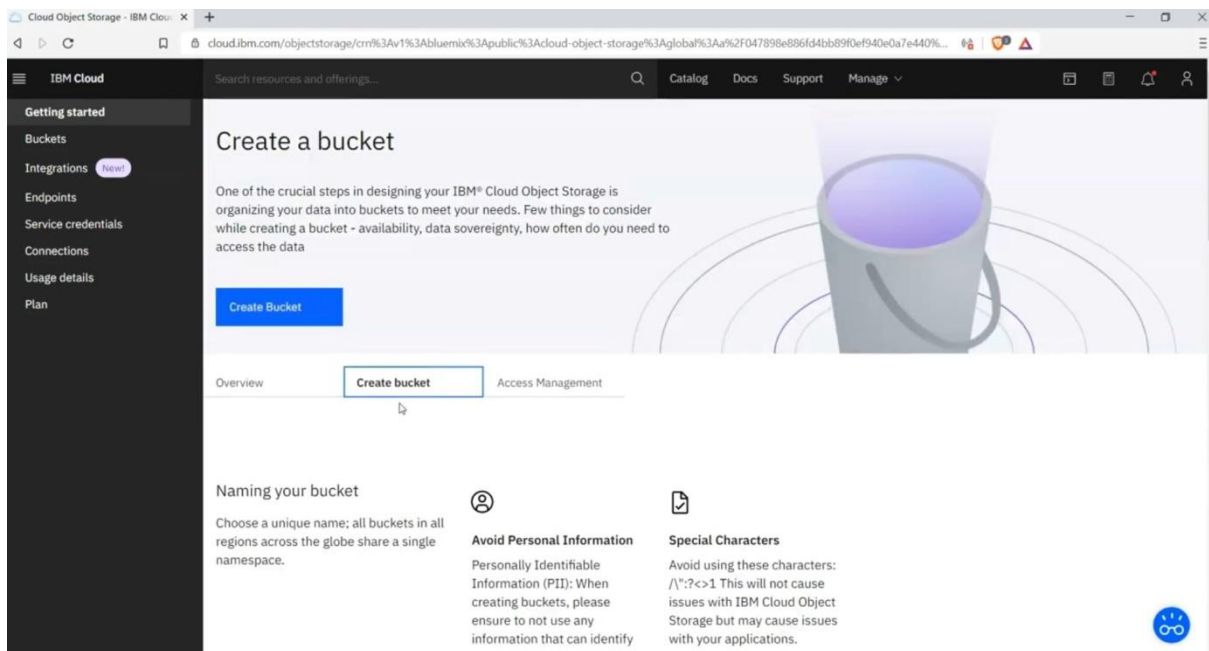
Cloud Object Storage - IBM Clou ×

cloud.ibm.com/objectstorage/crn%3Av1%3Abluemix%3Apublic%3Acloud-object-storage%3Aglobal%3Aa%2F047898e886fd4bb89f0ef940e0a7e440%...

IBM Cloud

Search resources and offerings...

Catalog Docs Support Manage

Getting started
Buckets
Integrations New!
Endpoints
Service credentials
Connections
Usage details
Plan

Create a bucket

One of the crucial steps in designing your IBM® Cloud Object Storage is organizing your data into buckets to meet your needs. Few things to consider while creating a bucket - availability, data sovereignty, how often do you need to access the data

Create Bucket

Overview
Create bucket
Access Management

Naming your bucket

Choose a unique name; all buckets in all regions across the globe share a single namespace.

Avoid Personal Information

Personally Identifiable Information (PII): When creating buckets, please ensure to not use any information that can identify

Special Characters

Avoid using these characters: /\":?<>1 This will not cause issues with IBM Cloud Object Storage but may cause issues with your applications.